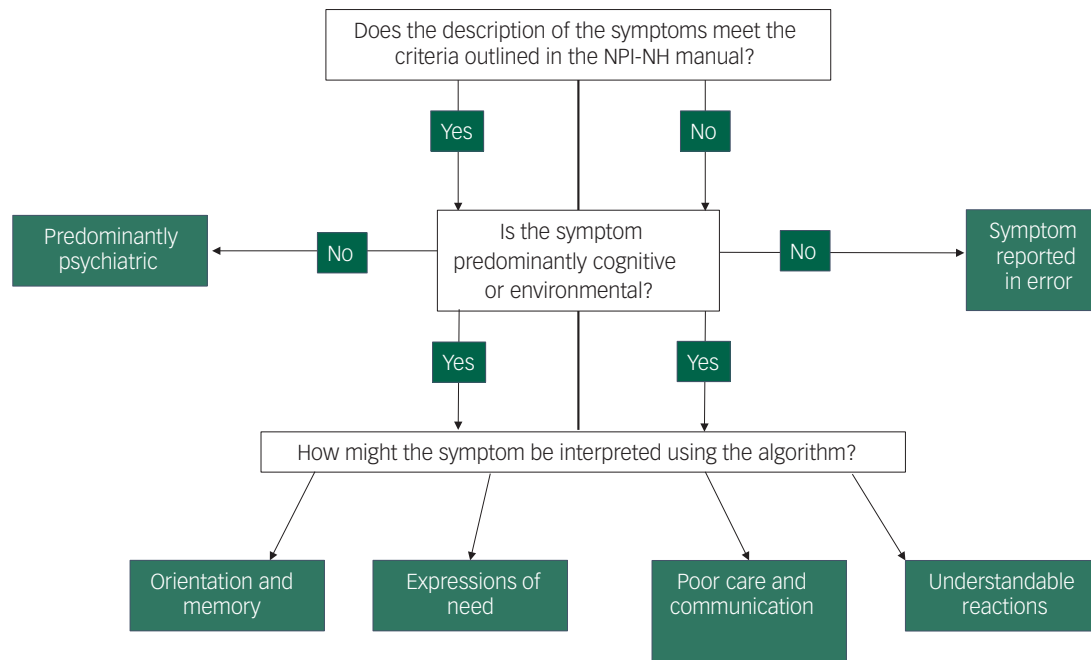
Does the description of the symptoms meet the criteria outlined in the NPI-NH manual?

Yes

No

Predominantly psychiatric

No

Is the symptom predominantly cognitive or environmental?

No

Symptom reported in error

Yes

Yes

How might the symptom be interpreted using the algorithm?

Orientation and memory

Expressions of need

Poor care and communication

Understandable reactions